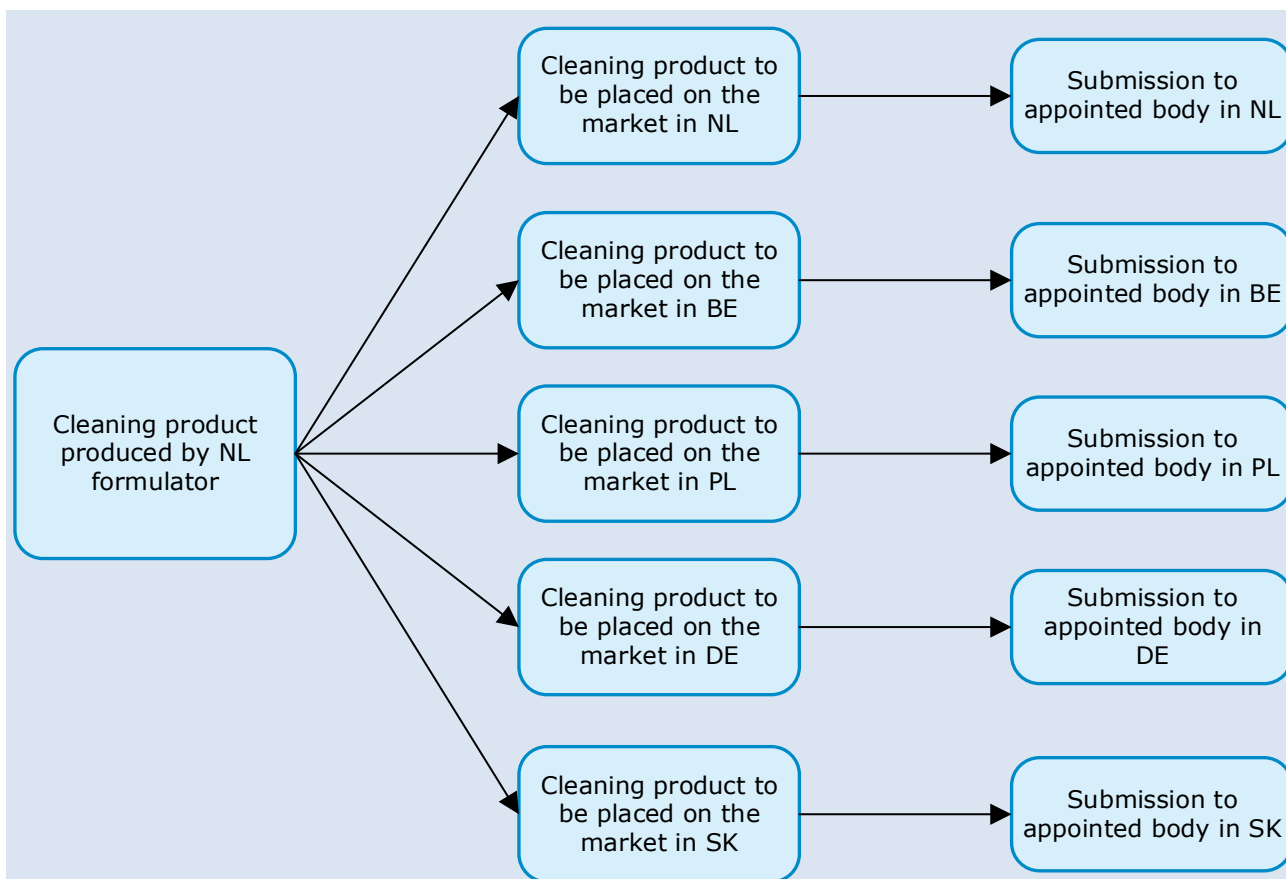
Cleaning product produced by NL formulator

Cleaning product to be placed on the market in NL

Submission to appointed body in NL

Cleaning product to be placed on the market in BE

Submission to appointed body in BE

Cleaning product to be placed on the market in PL

Submission to appointed body in PL

Cleaning product to be placed on the market in DE

Submission to appointed body in DE

Cleaning product to be placed on the market in SK

Submission to appointed body in SK